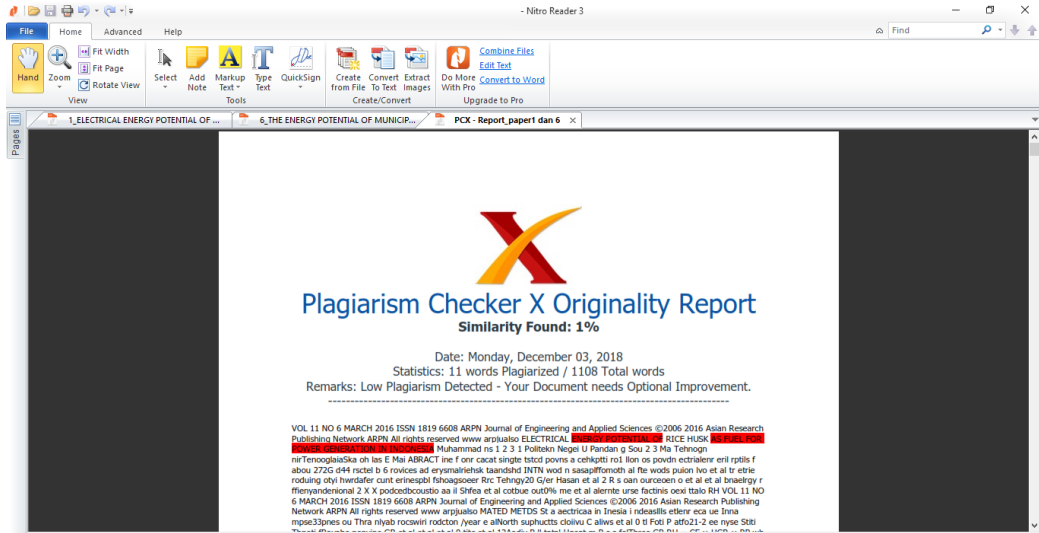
- Nitro Reader 3

File Home Advanced Help

Find

Hand Zoom Fit Width Fit Page Rotate View
View

Select Add Note Markup Text Type Text QuickSign
Tools

Create from File Convert To Text Extract Images
Create/Convert

Do More With Pro Combine Files Edit Text Convert to Word
Upgrade to Pro

Pages

1_ELECTRICAL ENERGY POTENTIAL OF ...
6_THE ENERGY POTENTIAL OF MUNICIP...
PCX - Report_paper1 dan 6

Plagiarism Checker X Originality Report
Similarity Found: 1%

Date: Monday, December 03, 2018
Statistics: 11 words Plagiarized / 1108 Total words
Remarks: Low Plagiarism Detected - Your Document needs Optional Improvement.
-------------------------------------------------------------------------------------------

VOL 11 NO 6 MARCH 2016 ISSN 1819 6608 ARPN Journal of Engineering and Applied Sciences ©2006 2016 Asian Research Publishing Network ARPN All rights reserved www arpjualso ELECTRICAL ENERGY POTENTIAL OF RICE HUSK AS FUEL FOR POWER GENERATION IN INDONESIA Muhammad ns 1 2 3 1 Politekn Negei U Pandan g Sou 2 3 Ma Tehnogn nirTenooglaiaSka oh las E Mai ABRACT ine f onr cacat singte tstcd povns a cehkptti ro1 llon os povdn ectrialenr eril rptils f abou 272G d44 rsctel b 6 rovices ad erysmalriehsk taandshd INTN wod n sasaplffomoth al fte wods puion lvo et al tr etrie roduing otyi hwrdafer cunt erinespbl fshoagsoeer Rrc Tehngy20 G/er Hasan et al 2 R s oan ourceoen o et al et al bnaelrgy r ffienyandenional 2 X X podcedbcoustio aa il Shfea et al cotbue out0% me et al alernte urse factinis oexi ttalo RH VOL 11 NO 6 MARCH 2016 ISSN 1819 6608 ARPN Journal of Engineering and Applied Sciences ©2006 2016 Asian Research Publishing Network ARPN All rights reserved www arpjualso MATED METDS St a aectricaa in Inesia i ndeasllls etlenr eca ue Inna mpse33pnes ou Thra nlyab rocswiri rodcton /year e alNorth suphuctts cloiivu C aliws et al 0 tl Foti P atfo21-2 ee nyse Stiti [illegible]